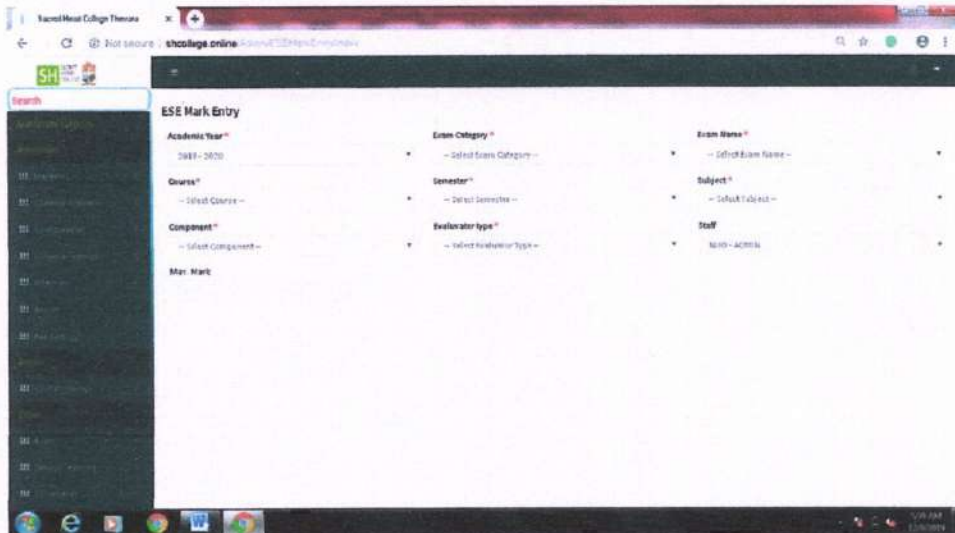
Sacred Heart College Thevara

Not secure | shcollege.online/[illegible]

SH

Search

ESE Mark Entry

Academic Year *
2019 - 2020

Exam Category *
-- Select Exam Category --

Exam Name *
-- Select Exam Name --

Course *
-- Select Course --

Semester *
-- Select Semester --

Subject *
-- Select Subject --

Component *
-- Select Component --

Evaluvator type *
-- Select Evaluvator Type --

Staff
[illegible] - ADMIN

Max. Mark